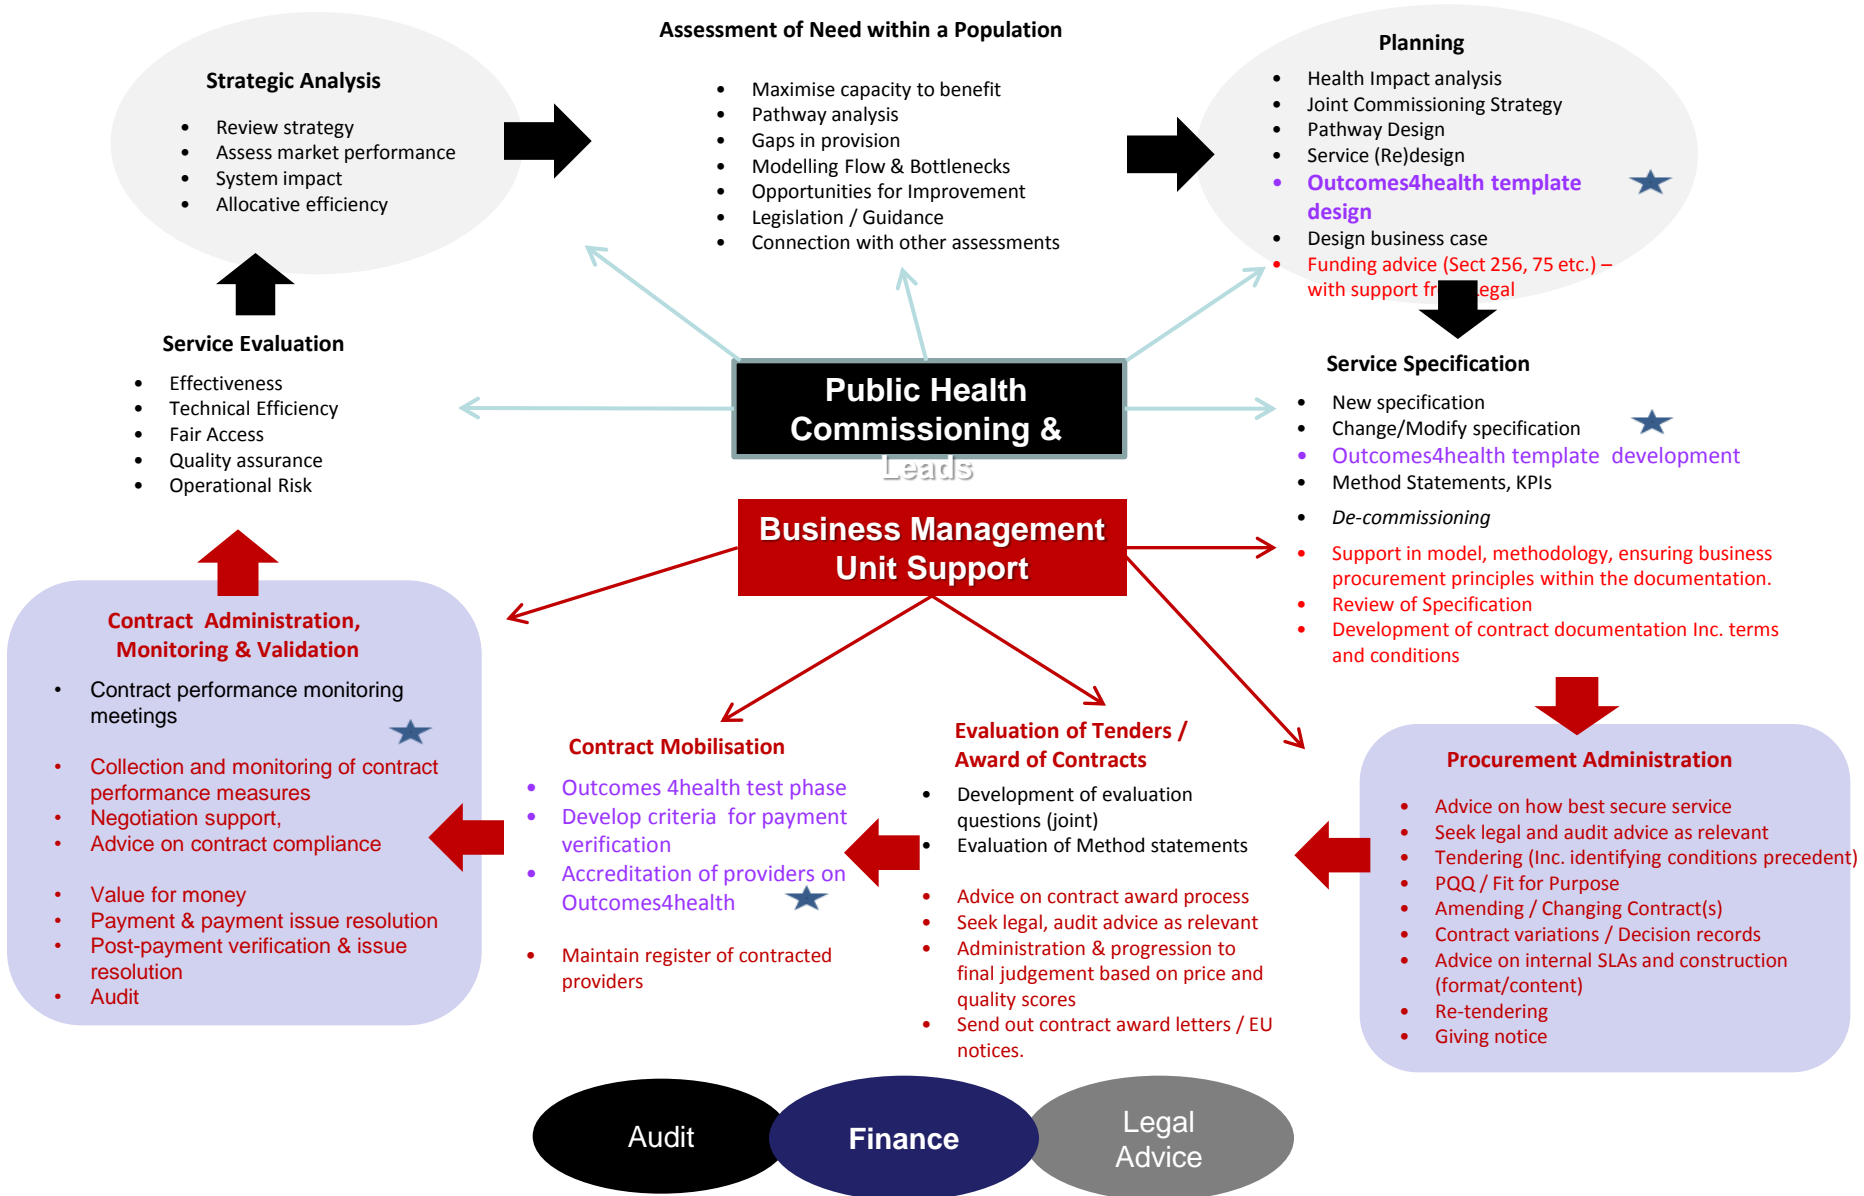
Assessment of Need within a Population

- Maximise capacity to benefit
- Pathway analysis
- Gaps in provision
- Modelling Flow & Bottlenecks
- Opportunities for Improvement
- Legislation / Guidance
- Connection with other assessments

Strategic Analysis

- Review strategy
- Assess market performance
- System impact
- Allocative efficiency

Planning

- Health Impact analysis
- Joint Commissioning Strategy
- Pathway Design
- Service (Re)design
- Outcomes4health template design
- Design business case
- Funding advice (Sect 256, 75 etc.) – with support fr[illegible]egal

Service Evaluation

- Effectiveness
- Technical Efficiency
- Fair Access
- Quality assurance
- Operational Risk

Public Health Commissioning & Leads

Service Specification

- New specification
- Change/Modify specification
- Outcomes4health template development
- Method Statements, KPIs
- De-commissioning
- Support in model, methodology, ensuring business procurement principles within the documentation.
- Review of Specification
- Development of contract documentation Inc. terms and conditions

Business Management Unit Support

Contract Administration, Monitoring & Validation

- Contract performance monitoring meetings
- Collection and monitoring of contract performance measures
- Negotiation support,
- Advice on contract compliance
- Value for money
- Payment & payment issue resolution
- Post-payment verification & issue resolution
- Audit

Contract Mobilisation

- Outcomes 4health test phase
- Develop criteria for payment verification
- Accreditation of providers on Outcomes4health
- Maintain register of contracted providers

Evaluation of Tenders / Award of Contracts

- Development of evaluation questions (joint)
- Evaluation of Method statements
- Advice on contract award process
- Seek legal, audit advice as relevant
- Administration & progression to final judgement based on price and quality scores
- Send out contract award letters / EU notices.

Procurement Administration

- Advice on how best secure service
- Seek legal and audit advice as relevant
- Tendering (Inc. identifying conditions precedent)
- PQQ / Fit for Purpose
- Amending / Changing Contract(s)
- Contract variations / Decision records
- Advice on internal SLAs and construction (format/content)
- Re-tendering
- Giving notice

Audit

Finance

Legal Advice